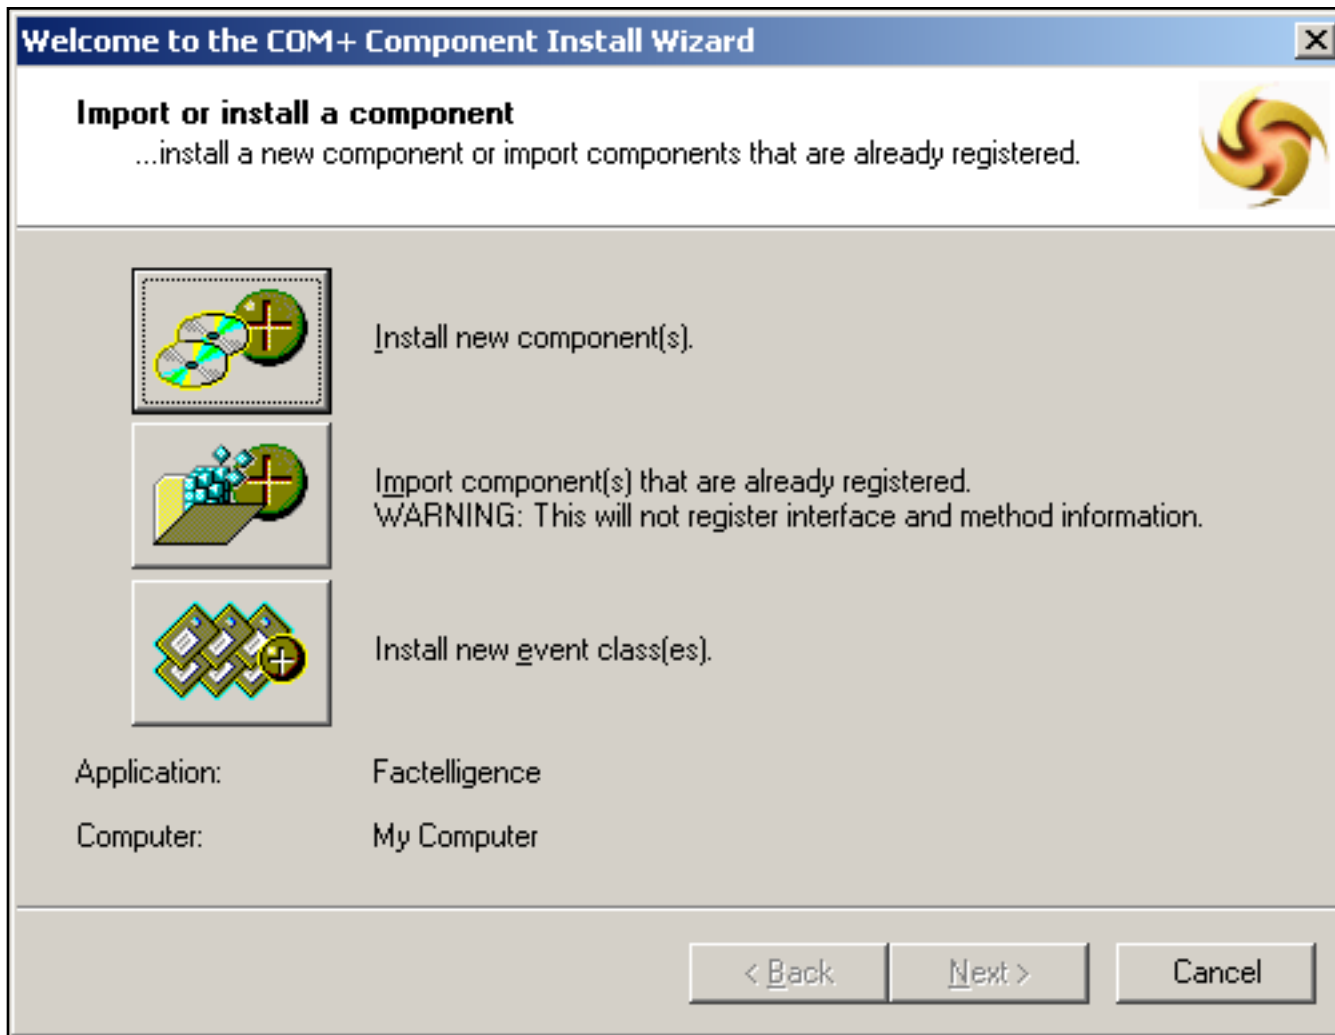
Welcome to the COM+ Component Install Wizard

Import or install a component
...install a new component or import components that are already registered.

Install new component(s).

Import component(s) that are already registered.
WARNING: This will not register interface and method information.

Install new event class(es).

Application: Factelligence

Computer: My Computer

< Back Next > Cancel